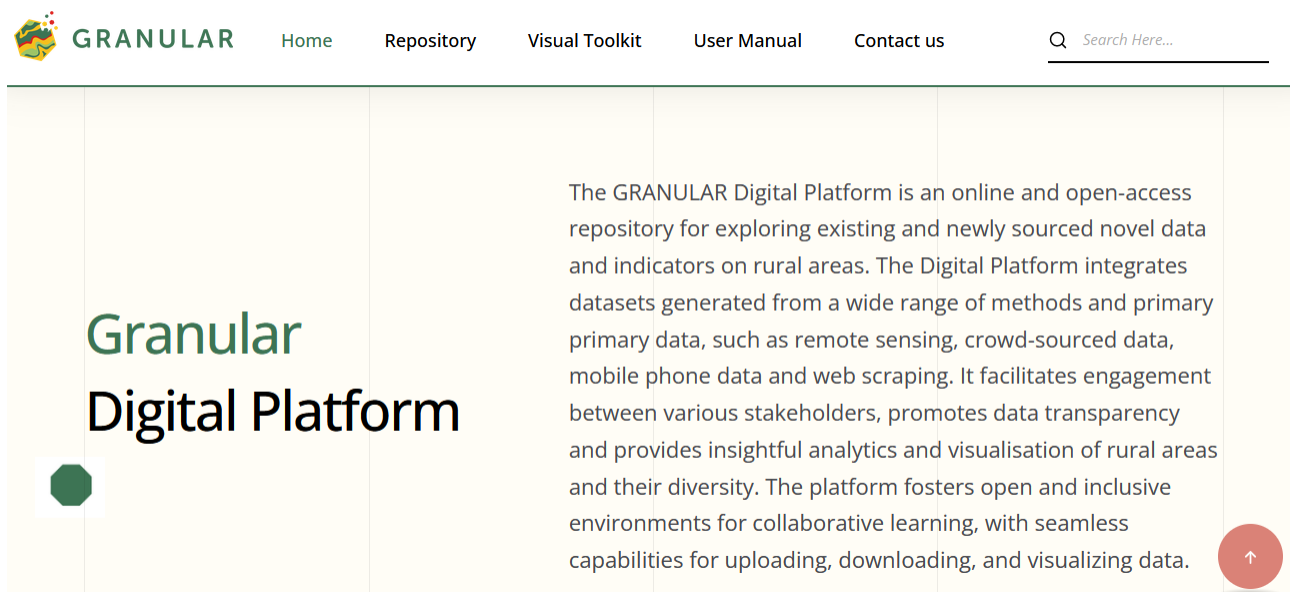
GRANULAR

Home Repository Visual Toolkit User Manual Contact us

Search Here...

Granular
Digital Platform

The GRANULAR Digital Platform is an online and open-access repository for exploring existing and newly sourced novel data and indicators on rural areas. The Digital Platform integrates datasets generated from a wide range of methods and primary primary data, such as remote sensing, crowd-sourced data, mobile phone data and web scraping. It facilitates engagement between various stakeholders, promotes data transparency and provides insightful analytics and visualisation of rural areas and their diversity. The platform fosters open and inclusive environments for collaborative learning, with seamless capabilities for uploading, downloading, and visualizing data.